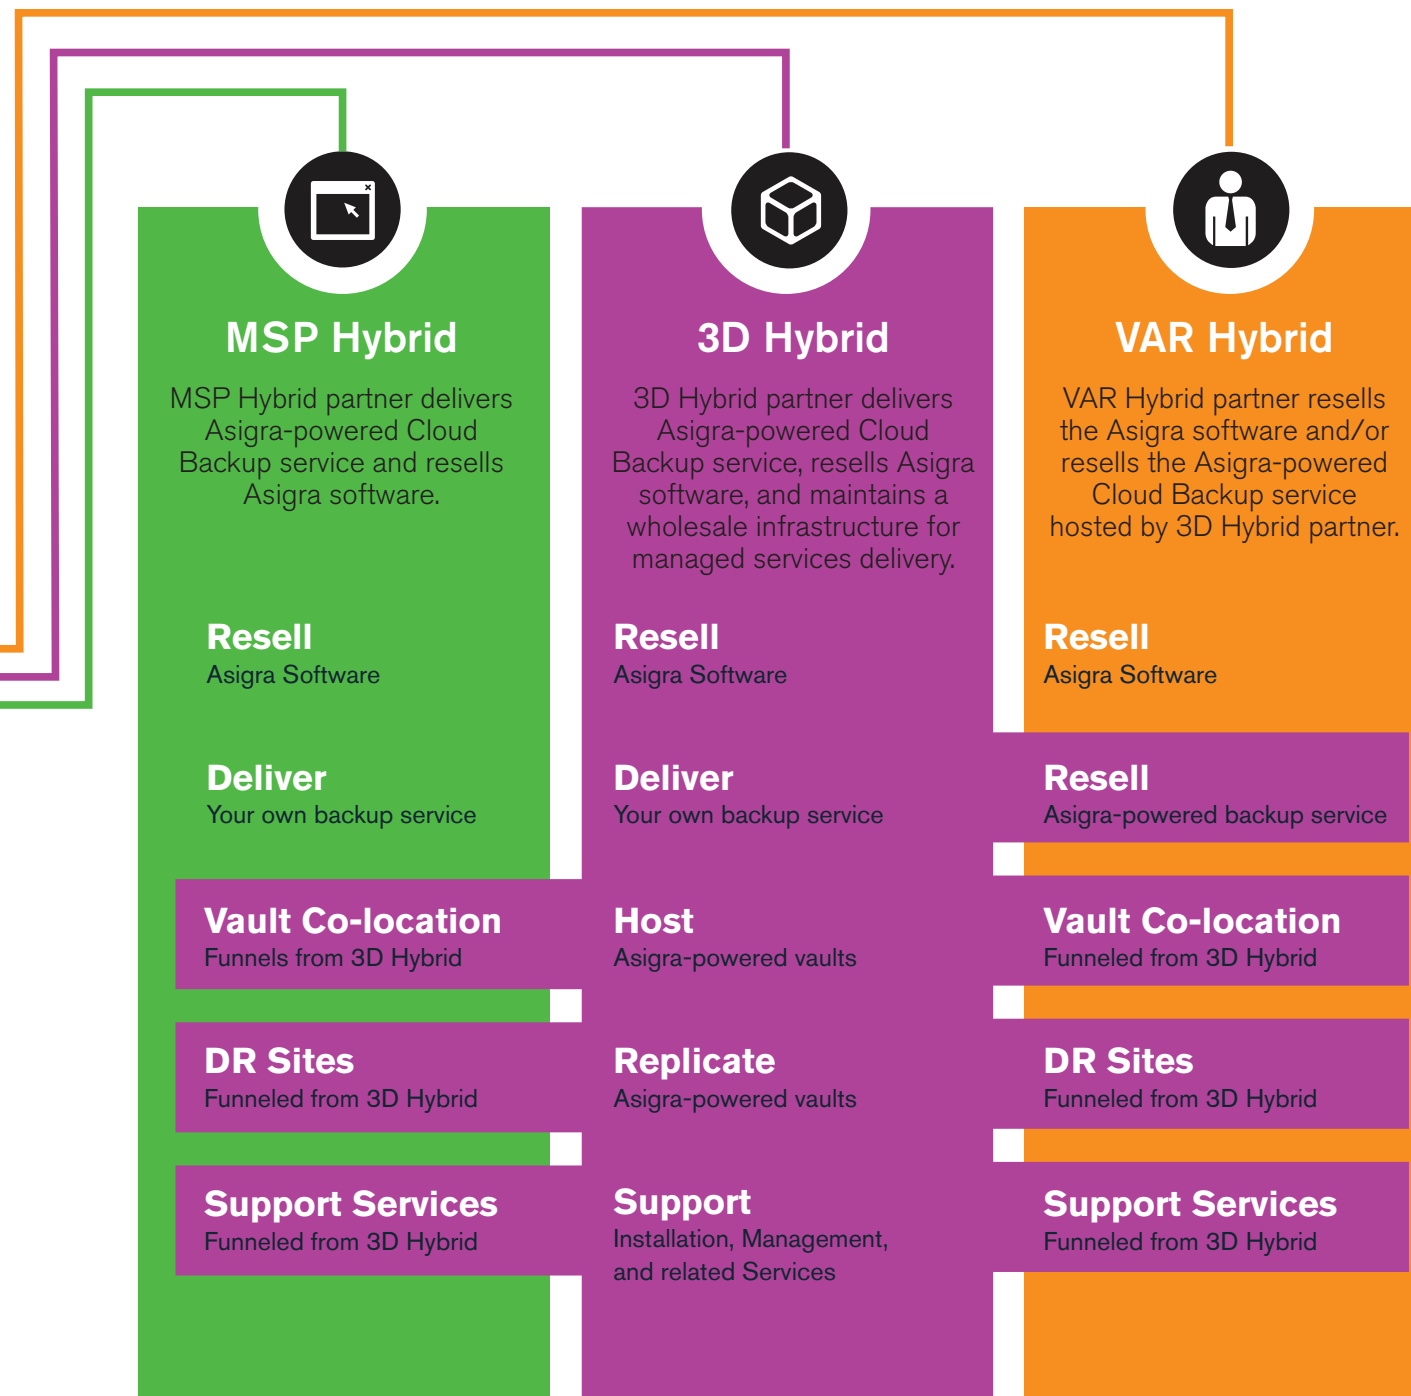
MSP Hybrid

MSP Hybrid partner delivers Asigra-powered Cloud Backup service and resells Asigra software.

Resell
Asigra Software

Deliver
Your own backup service

Vault Co-location
Funnels from 3D Hybrid

DR Sites
Funneled from 3D Hybrid

Support Services
Funneled from 3D Hybrid

3D Hybrid

3D Hybrid partner delivers Asigra-powered Cloud Backup service, resells Asigra software, and maintains a wholesale infrastructure for managed services delivery.

Resell
Asigra Software

Deliver
Your own backup service

Host
Asigra-powered vaults

Replicate
Asigra-powered vaults

Support
Installation, Management, and related Services

VAR Hybrid

VAR Hybrid partner resells the Asigra software and/or resells the Asigra-powered Cloud Backup service hosted by 3D Hybrid partner.

Resell
Asigra Software

Resell
Asigra-powered backup service

Vault Co-location
Funneled from 3D Hybrid

DR Sites
Funneled from 3D Hybrid

Support Services
Funneled from 3D Hybrid